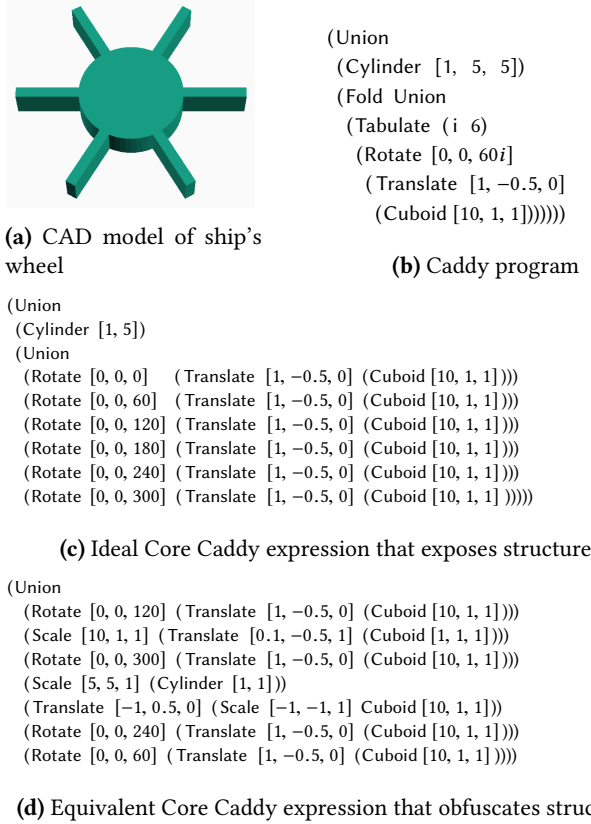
(a) CAD model of ship's wheel

(Union
(Cylinder [1, 5, 5])
(Fold Union
(Tabulate (i 6)
(Rotate [0, 0, 60$i$]
(Translate [1, −0.5, 0]
(Cuboid [10, 1, 1])))))))

(b) Caddy program

(Union
(Cylinder [1, 5])
(Union
(Rotate [0, 0, 0] (Translate [1, −0.5, 0] (Cuboid [10, 1, 1])))
(Rotate [0, 0, 60] (Translate [1, −0.5, 0] (Cuboid [10, 1, 1])))
(Rotate [0, 0, 120] (Translate [1, −0.5, 0] (Cuboid [10, 1, 1])))
(Rotate [0, 0, 180] (Translate [1, −0.5, 0] (Cuboid [10, 1, 1])))
(Rotate [0, 0, 240] (Translate [1, −0.5, 0] (Cuboid [10, 1, 1])))
(Rotate [0, 0, 300] (Translate [1, −0.5, 0] (Cuboid [10, 1, 1] )))))

(c) Ideal Core Caddy expression that exposes structure

(Union
(Rotate [0, 0, 120] (Translate [1, −0.5, 0] (Cuboid [10, 1, 1])))
(Scale [10, 1, 1] (Translate [0.1, −0.5, 1] (Cuboid [1, 1, 1])))
(Rotate [0, 0, 300] (Translate [1, −0.5, 0] (Cuboid [10, 1, 1])))
(Scale [5, 5, 1] (Cylinder [1, 1]))
(Translate [−1, 0.5, 0] (Scale [−1, −1, 1] Cuboid [10, 1, 1]))
(Rotate [0, 0, 240] (Translate [1, −0.5, 0] (Cuboid [10, 1, 1])))
(Rotate [0, 0, 60] (Translate [1, −0.5, 0] (Cuboid [10, 1, 1] ))))

(d) Equivalent Core Caddy expression that obfuscates struc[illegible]